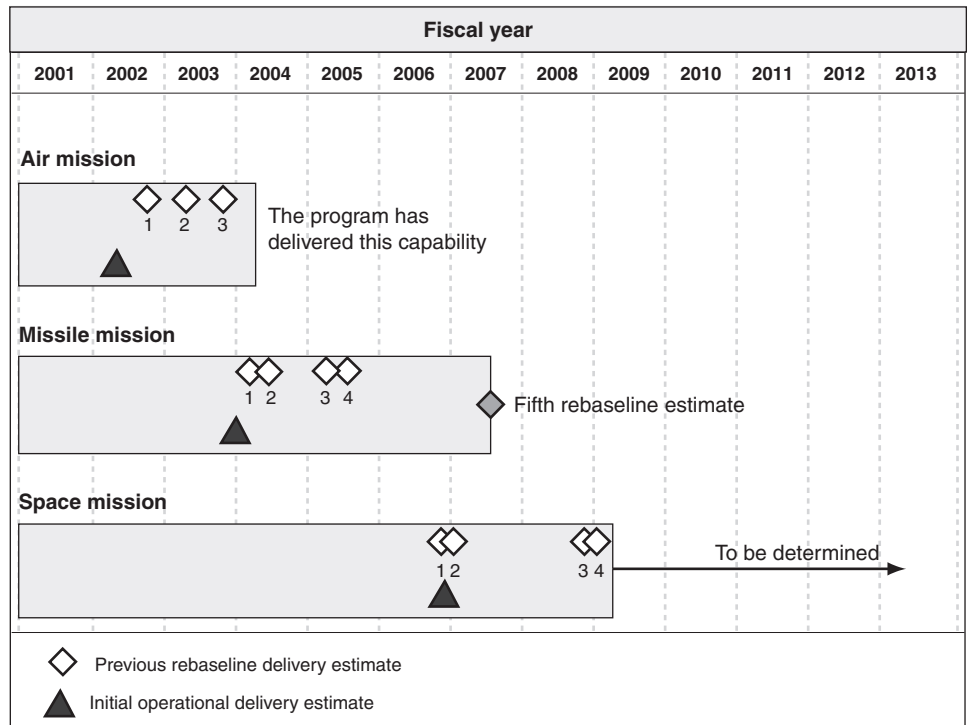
Fiscal year

2001 2002 2003 2004 2005 2006 2007 2008 2009 2010 2011 2012 2013

Air mission

1 2 3

The program has delivered this capability

Missile mission

1 2 3 4

Fifth rebaseline estimate

Space mission

1 2 3 4

To be determined

Previous rebaseline delivery estimate

Initial operational delivery estimate